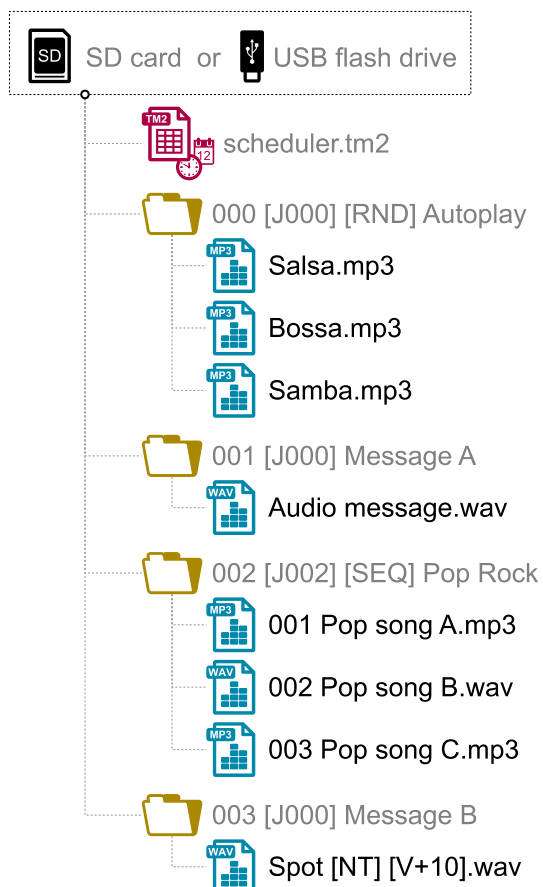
SD SD card or USB flash drive

TM2 12 scheduler.tm2

000 [J000] [RND] Autoplay

MP3 Salsa.mp3

MP3 Bossa.mp3

MP3 Samba.mp3

001 [J000] Message A

WAV Audio message.wav

002 [J002] [SEQ] Pop Rock

MP3 001 Pop song A.mp3

WAV 002 Pop song B.wav

MP3 003 Pop song C.mp3

003 [J000] Message B

WAV Spot [NT] [V+10].wav